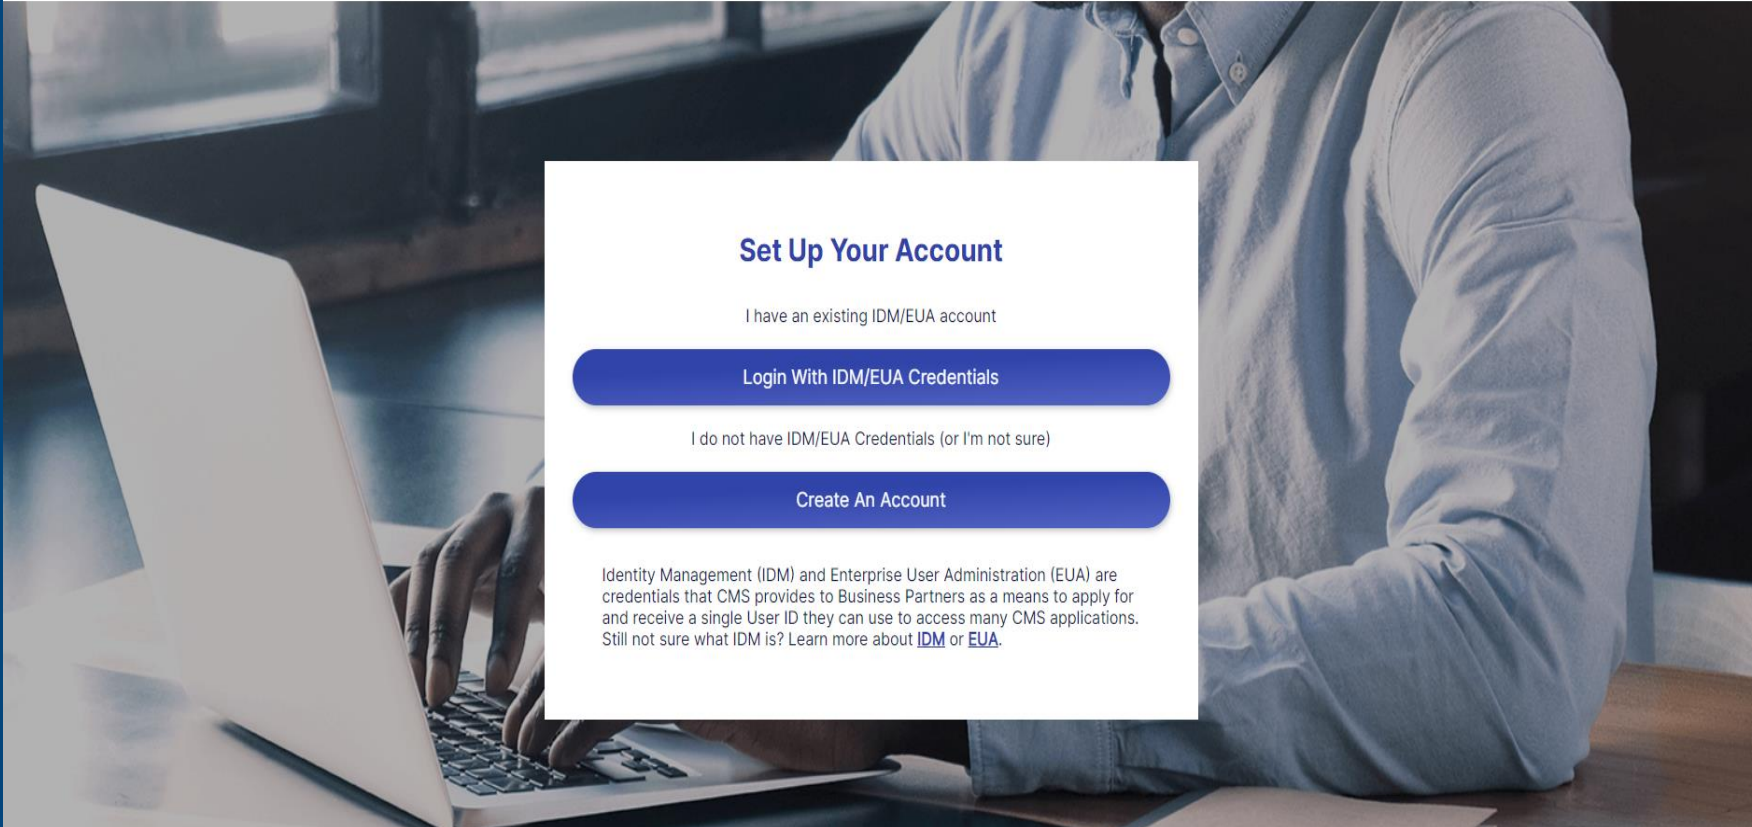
Set Up Your Account

I have an existing IDM/EUA account

Login With IDM/EUA Credentials

I do not have IDM/EUA Credentials (or I'm not sure)

Create An Account

Identity Management (IDM) and Enterprise User Administration (EUA) are credentials that CMS provides to Business Partners as a means to apply for and receive a single User ID they can use to access many CMS applications. Still not sure what IDM is? Learn more about IDM or EUA.